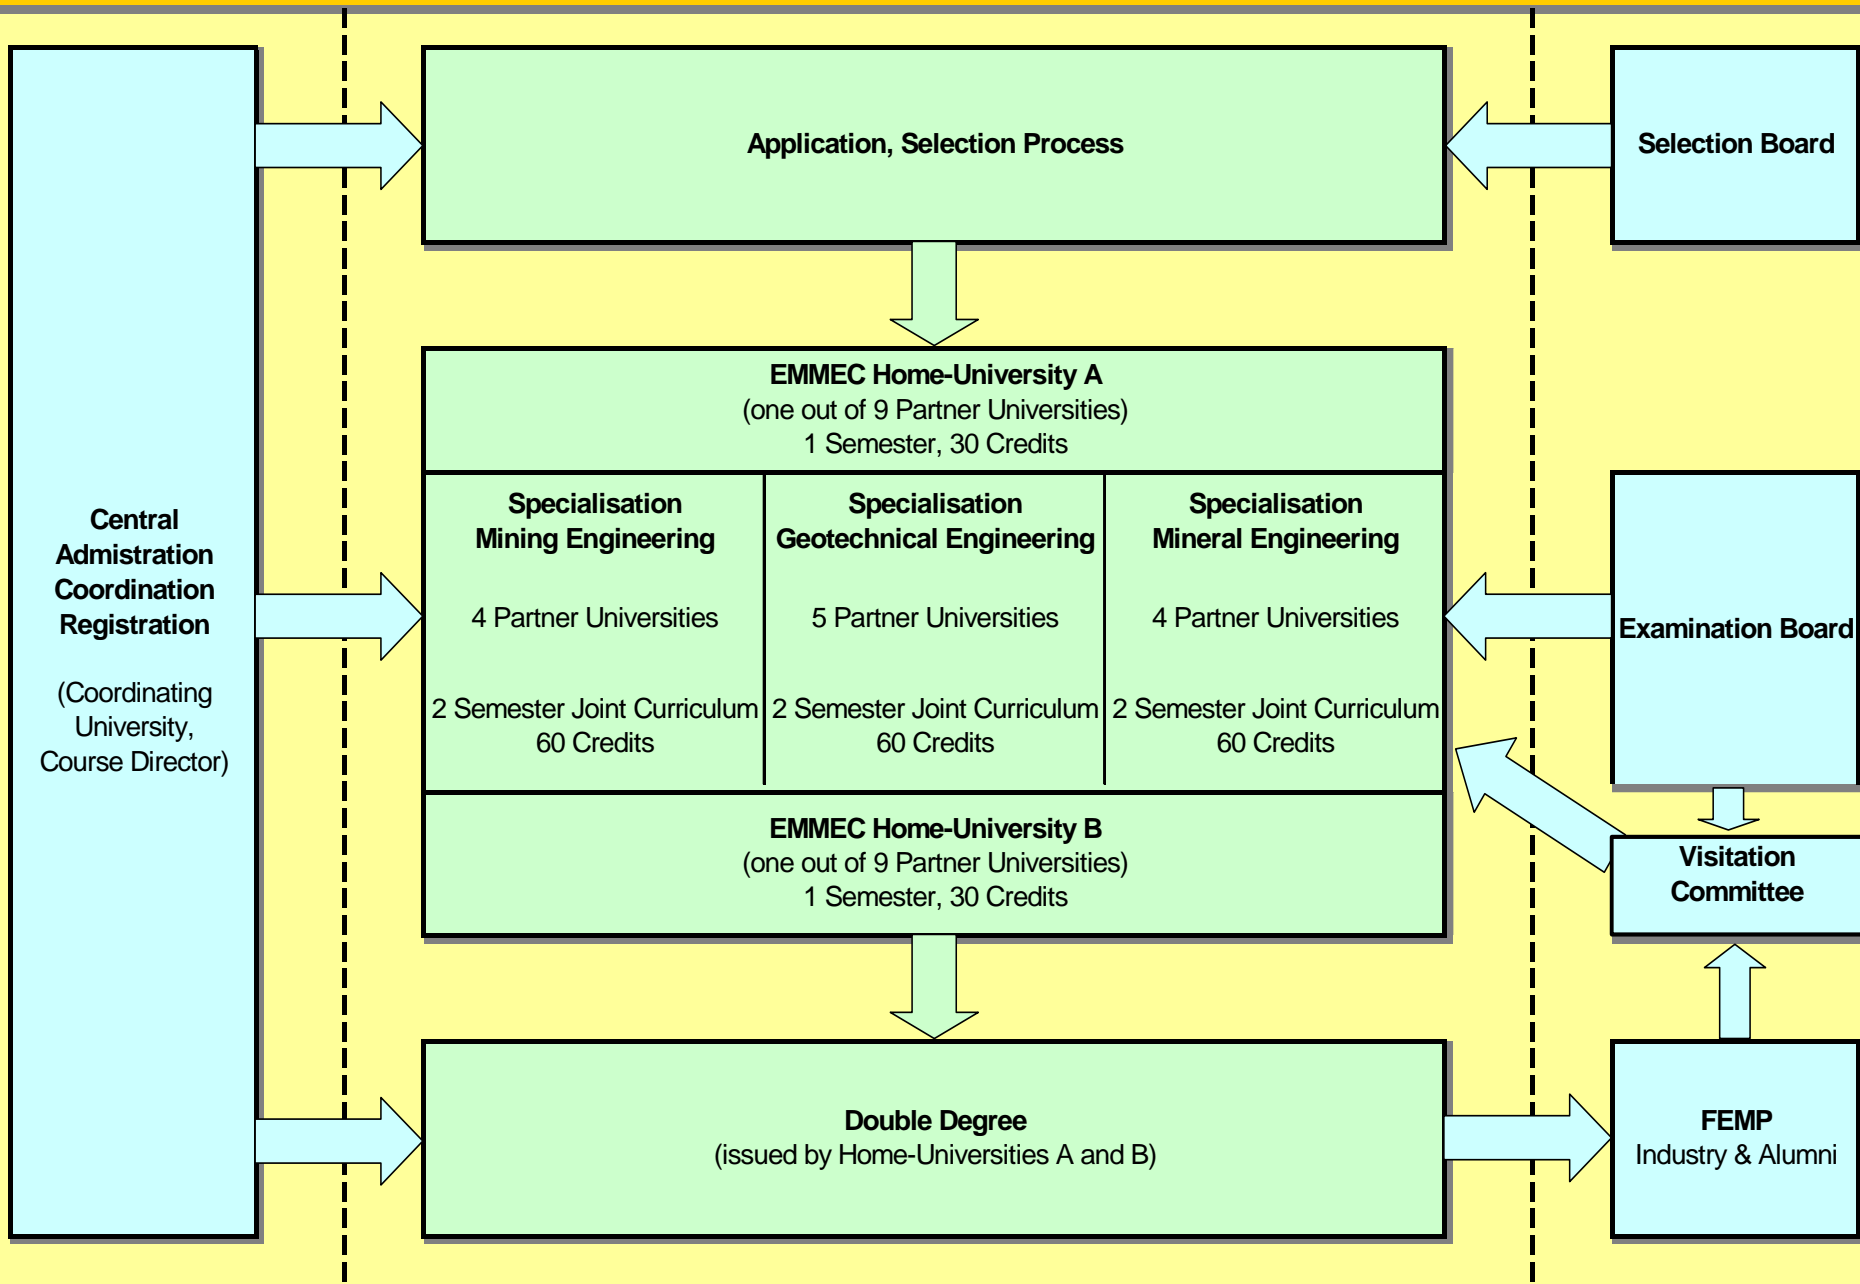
Central Admistration Coordination Registration

(Coordinating University, Course Director)

Application, Selection Process

Selection Board

EMMEC Home-University A
(one out of 9 Partner Universities)
1 Semester, 30 Credits

| Specialisation Mining Engineering | Specialisation Geotechnical Engineering | Specialisation Mineral Engineering |
|---|---|---|
| 4 Partner Universities | 5 Partner Universities | 4 Partner Universities |
| 2 Semester Joint Curriculum 60 Credits | 2 Semester Joint Curriculum 60 Credits | 2 Semester Joint Curriculum 60 Credits |

Examination Board

EMMEC Home-University B
(one out of 9 Partner Universities)
1 Semester, 30 Credits

Visitation Committee

Double Degree
(issued by Home-Universities A and B)

FEMP
Industry & Alumni